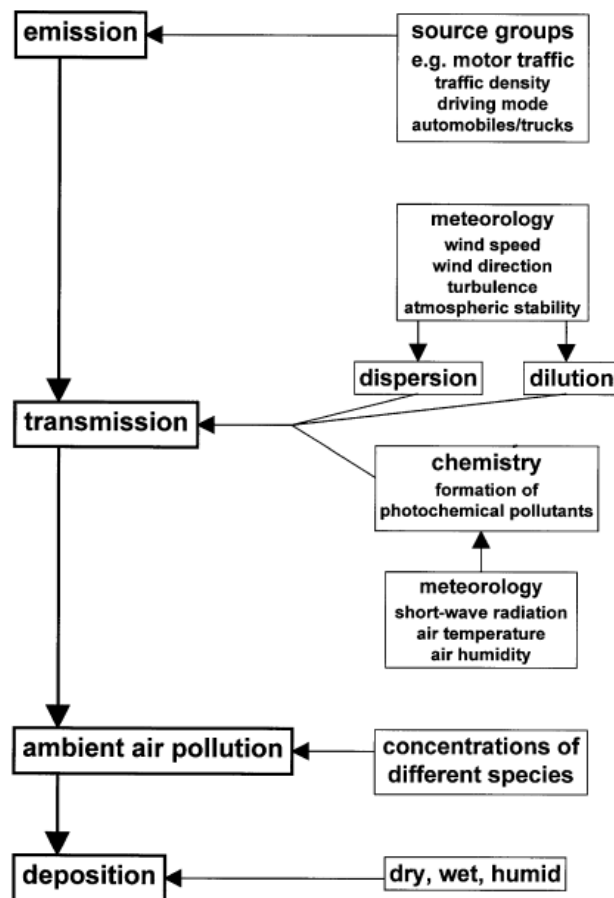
emission

source groups
e.g. motor traffic
traffic density
driving mode
automobiles/trucks

meteorology
wind speed
wind direction
turbulence
atmospheric stability

dispersion

dilution

transmission

chemistry
formation of
photochemical pollutants

meteorology
short-wave radiation
air temperature
air humidity

ambient air pollution

concentrations of
different species

deposition

dry, wet, humid